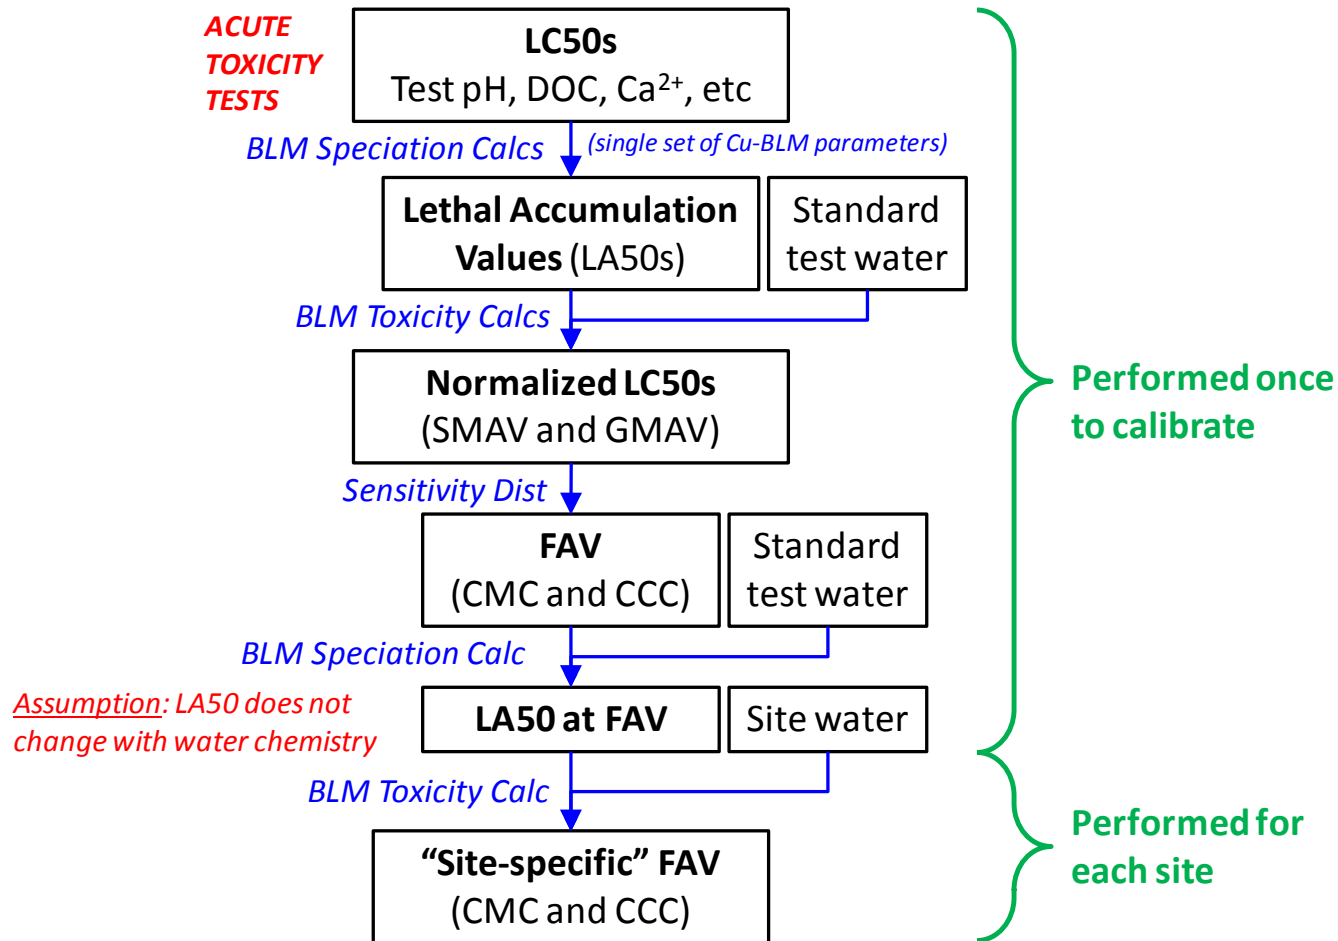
ACUTE TOXICITY TESTS

LC50s
Test pH, DOC, $Ca^{2+}$, etc

BLM Speciation Calcs (single set of Cu-BLM parameters)

Lethal Accumulation Values (LA50s)

Standard test water

BLM Toxicity Calcs

Normalized LC50s
(SMAV and GMAV)

Sensitivity Dist

FAV
(CMC and CCC)

Standard test water

BLM Speciation Calc

Assumption: LA50 does not change with water chemistry

LA50 at FAV

Site water

BLM Toxicity Calc

"Site-specific" FAV
(CMC and CCC)

Performed once to calibrate

Performed for each site